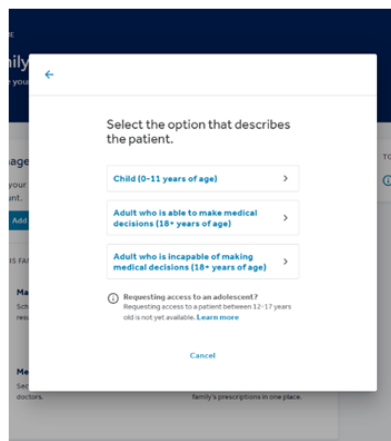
Select the option that describes the patient.

Child (0-11 years of age)

Adult who is able to make medical decisions (18+ years of age)

Adult who is incapable of making medical decisions (18+ years of age)

Requesting access to an adolescent?
Requesting access to a patient between 12-17 years old is not yet available. Learn more

Cancel

family's prescriptions in one place.

doctors.